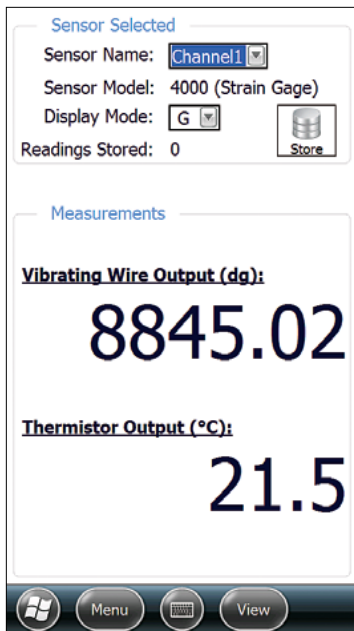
Sensor Selected

Sensor Name: Channel1

Sensor Model: 4000 (Strain Gage)

Display Mode: G

Readings Stored: 0

Store

Measurements

Vibrating Wire Output (dg):

8845.02

Thermistor Output (°C):

21.5

Menu

View